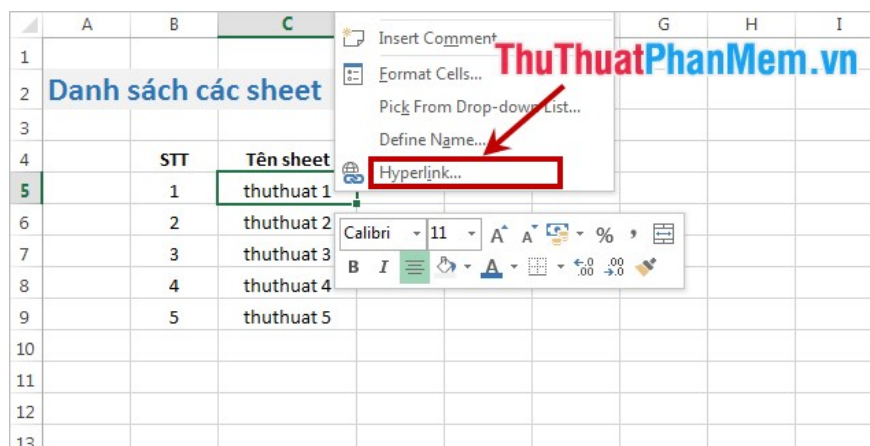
| | A | B | C | | | G | H | I |
|---|---|---|---|---|---|---|---|---|
| 1 | | | | | | | | |
| 2 | Danh sách các sheet | | | | | | | |
| 3 | | | | | | | | |
| 4 | | STT | Tên sheet | | | | | |
| 5 | | 1 | thuthuat 1 | | | | | |
| 6 | | 2 | thuthuat 2 | | | | | |
| 7 | | 3 | thuthuat 3 | | | | | |
| 8 | | 4 | thuthuat 4 | | | | | |
| 9 | | 5 | thuthuat 5 | | | | | |
| 10 | | | | | | | | |
| 11 | | | | | | | | |
| 12 | | | | | | | | |
| 13 | | | | | | | | |

Insert Comment
Format Cells...
Pick From Drop-down List...
Define Name...
Hyperlink...

ThuThuatPhanMem.vn

Calibri 11 A A % ,
B I A .00 .00